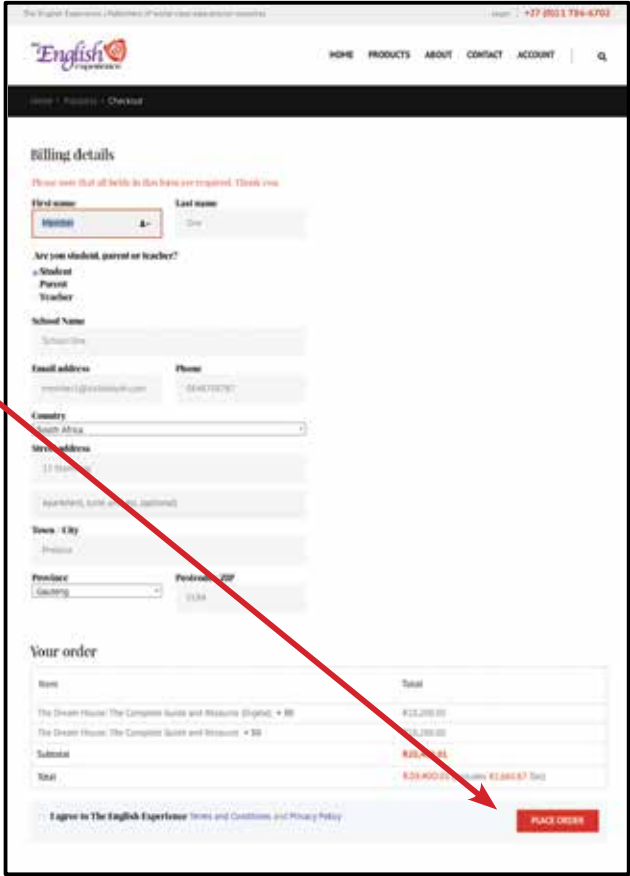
The English Experience | Publishers of world-class educational resources Login +27 (0)11 794-6702

The English Experience

HOME PRODUCTS ABOUT CONTACT ACCOUNT

Home / Products / Checkout

Billing details

Please note that all fields in this form are required. Thank you.

First name
Member

Last name
One

Are you student, parent or teacher?
Student
Parent
Teacher

School Name
School One

Email address
member1@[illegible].com

Phone
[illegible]

Country
South Africa

Street address
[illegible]

Apartment, suite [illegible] (optional)

Town / City
Pretoria

Province
Gauteng

Postcode / ZIP
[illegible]

Your order

| Item | Total |
|---|---|
| The Dream House: The Complete Guide and Resource (Digital) × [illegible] | R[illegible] |
| The Dream House: The Complete Guide and Resource × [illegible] | R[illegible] |
| Subtotal | R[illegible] |
| Total | R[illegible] (includes R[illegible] Tax) |

I agree to The English Experience Terms and Conditions and Privacy Policy

PLACE ORDER